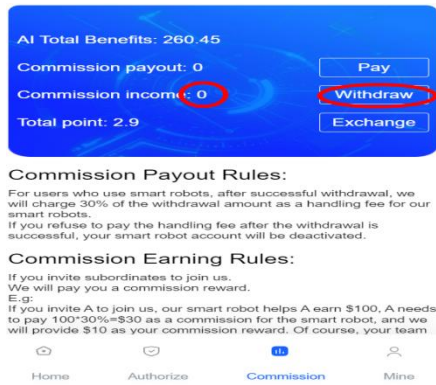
AI Total Benefits: 260.45

Commission payout: 0

Pay

Commission income: 0

Withdraw

Total point: 2.9

Exchange

Commission Payout Rules:

For users who use smart robots, after successful withdrawal, we will charge 30% of the withdrawal amount as a handling fee for our smart robots.
If you refuse to pay the handling fee after the withdrawal is successful, your smart robot account will be deactivated.

Commission Earning Rules:

If you invite subordinates to join us.
We will pay you a commission reward.
E.g:
If you invite A to join us, our smart robot helps A earn $100, A needs to pay 100*30%=$30 as a commission for the smart robot, and we will provide $10 as your commission reward. Of course, your team

Home

Authorize

Commission

Mine